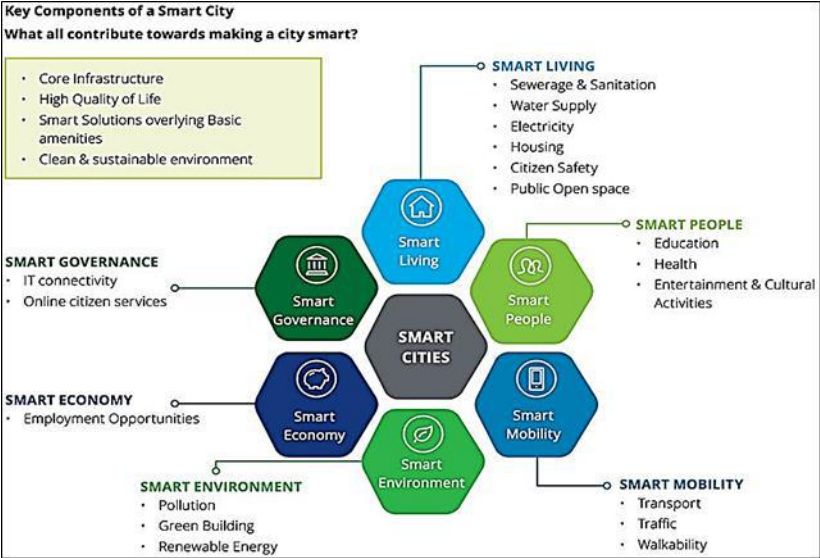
Key Components of a Smart City
What all contribute towards making a city smart?

- Core Infrastructure
- High Quality of Life
- Smart Solutions overlying Basic amenities
- Clean & sustainable environment

SMART LIVING
- Sewerage & Sanitation
- Water Supply
- Electricity
- Housing
- Citizen Safety
- Public Open space

SMART PEOPLE
- Education
- Health
- Entertainment & Cultural Activities

SMART GOVERNANCE
- IT connectivity
- Online citizen services

SMART ECONOMY
- Employment Opportunities

SMART ENVIRONMENT
- Pollution
- Green Building
- Renewable Energy

SMART MOBILITY
- Transport
- Traffic
- Walkability

Smart Living

Smart Governance

SMART CITIES

Smart People

Smart Economy

Smart Mobility

Smart Environment